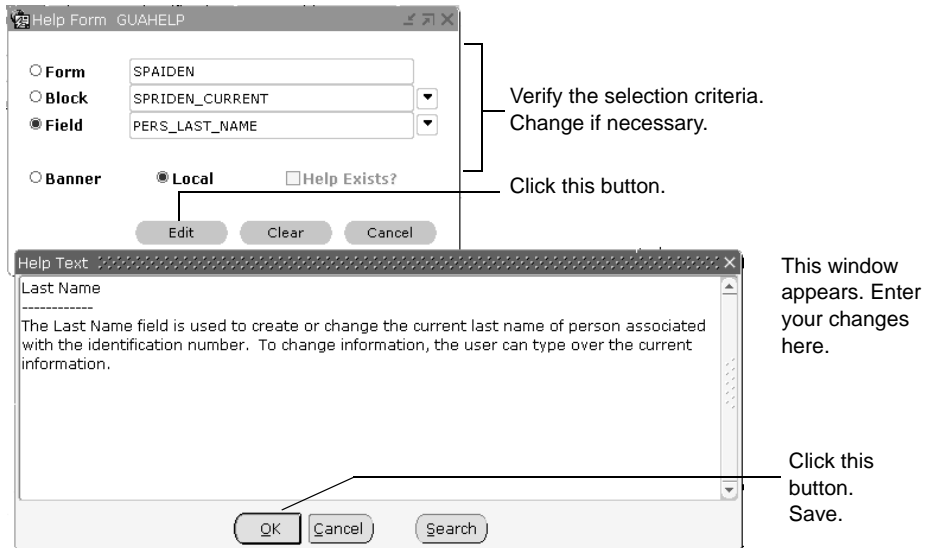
Help Form GUAHELP

Form SPAIDEN
Block SPRIDEN_CURRENT
Field PERS_LAST_NAME

Verify the selection criteria. Change if necessary.

Banner Local Help Exists?

Click this button.

Edit Clear Cancel

Help Text

Last Name
------------
The Last Name field is used to create or change the current last name of person associated with the identification number. To change information, the user can type over the current information.

This window appears. Enter your changes here.

OK Cancel Search

Click this button. Save.